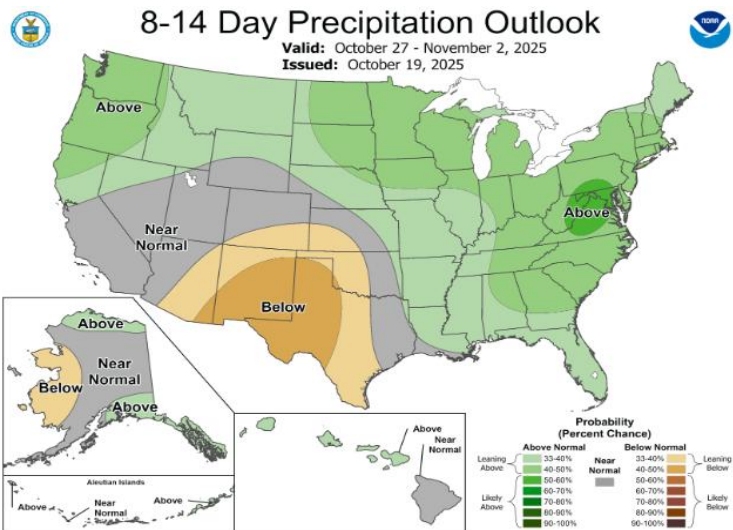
8-14 Day Precipitation Outlook

Valid: October 27 - November 2, 2025

Issued: October 19, 2025

NOAA

Above

Near Normal

Below

Above

Above

Near Normal

Below

Above

Aleutian Islands

Near Normal

Above

Above

Near Normal

Probability (Percent Chance)

Above Normal

Near Normal

Below Normal

Leaning Above

33-40%

40-50%

50-60%

60-70%

Likely Above

70-80%

80-90%

90-100%

33-40%

Leaning Below

40-50%

50-60%

60-70%

70-80%

Likely Below

80-90%

90-100%